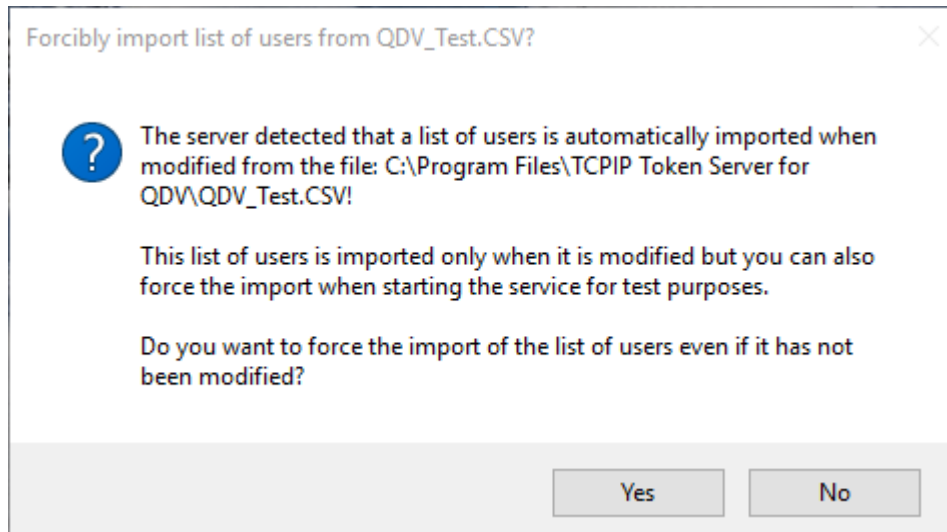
Forcibly import list of users from QDV_Test.CSV?

The server detected that a list of users is automatically imported when modified from the file: C:\Program Files\TCPIP Token Server for QDV\QDV_Test.CSV!

This list of users is imported only when it is modified but you can also force the import when starting the service for test purposes.

Do you want to force the import of the list of users even if it has not been modified?

Yes

No